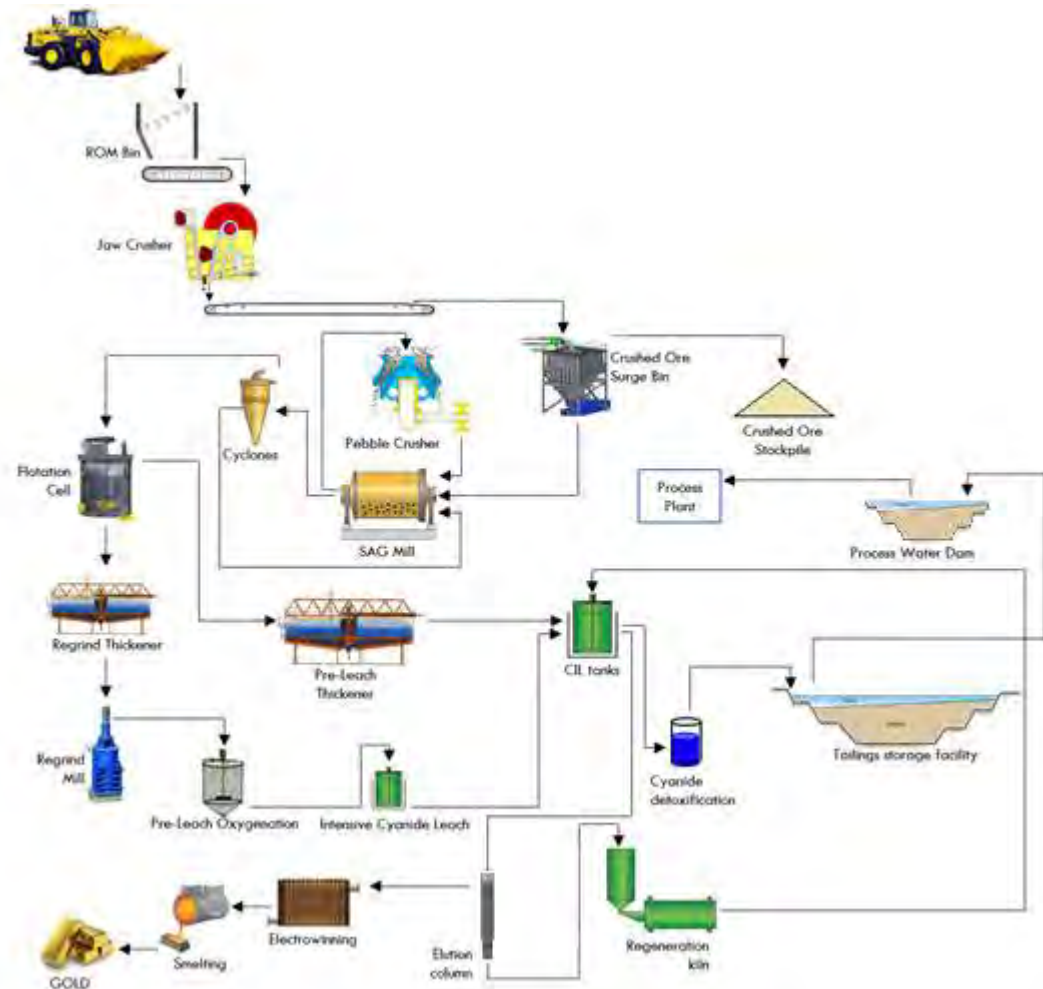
ROM Bin

Jaw Crusher

Crushed Ore Surge Bin

Crushed Ore Stockpile

Flotation Cell

Cyclones

Pebble Crusher

SAG Mill

Process Plant

Process Water Dam

Regrind Thickener

Pre-Leach Thickener

CIL tanks

Tailings storage facility

Regrind Mill

Pre-Leach Oxygenation

Intensive Cyanide Leach

Cyanide detoxification

Electrowinning

Smelting

GOLD

Elution column

Regeneration kiln